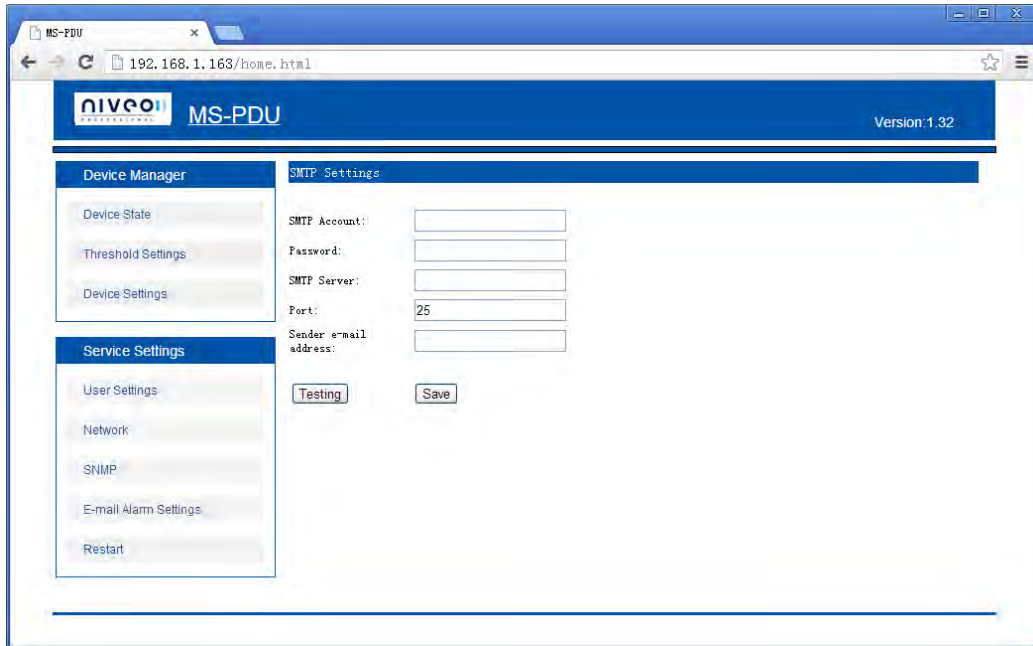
MS-PDU ×

192.168.1.163/home.html

niveo PROFESSIONAL MS-PDU

Version:1.32

Device Manager

Device State

Threshold Settings

Device Settings

Service Settings

User Settings

Network

SNMP

E-mail Alarm Settings

Restart

SMTP Settings

SMTP Account:

Password:

SMTP Server:

Port: 25

Sender e-mail address:

Testing

Save